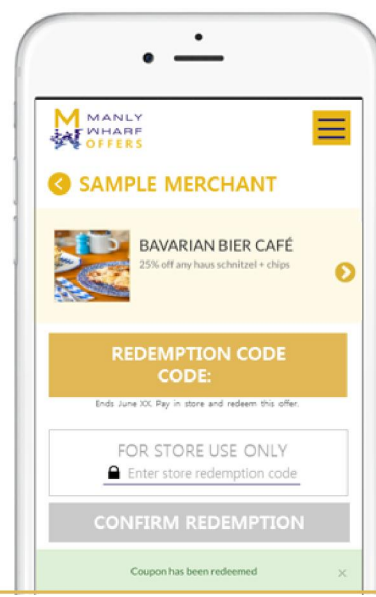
M MANLY WHARF OFFERS

SAMPLE MERCHANT

BAVARIAN BIER CAFÉ
25% off any haus schnitzel + chips

REDEMPTION CODE
CODE:

Ends June XX. Pay in store and redeem this offer.

FOR STORE USE ONLY
Enter store redemption code

CONFIRM REDEMPTION

Coupon has been redeemed
×